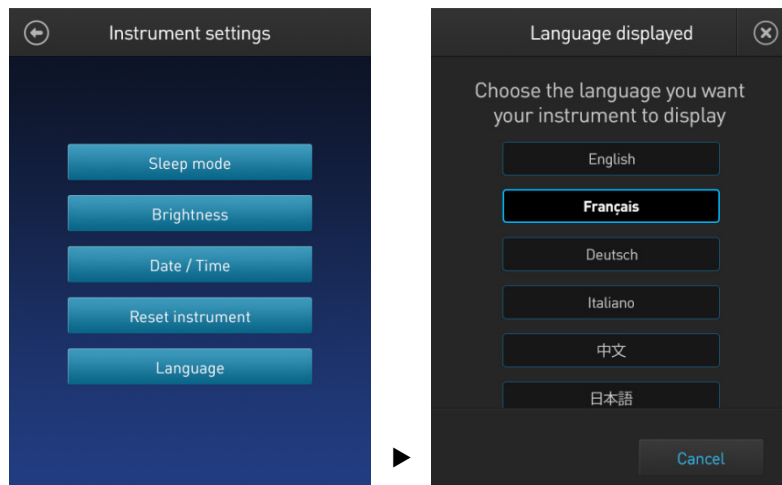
Instrument settings

Sleep mode

Brightness

Date / Time

Reset instrument

Language

Language displayed

Choose the language you want your instrument to display

English

Français

Deutsch

Italiano

中文

日本語

Cancel